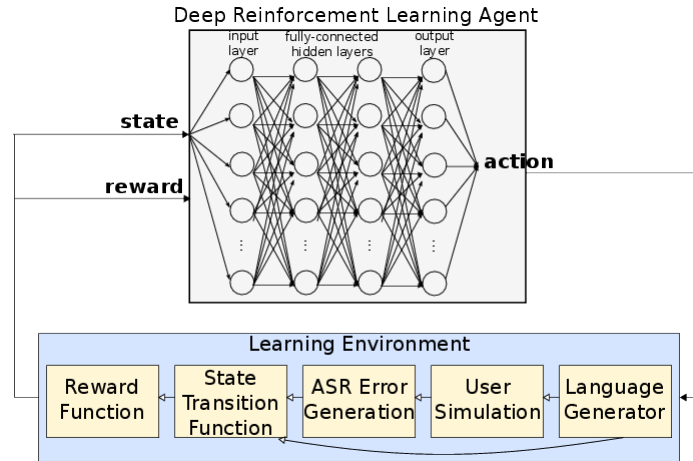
Deep Reinforcement Learning Agent

input layer

fully-connected hidden layers

output layer

state

reward

action

Learning Environment

Reward Function

State Transition Function

ASR Error Generation

User Simulation

Language Generator